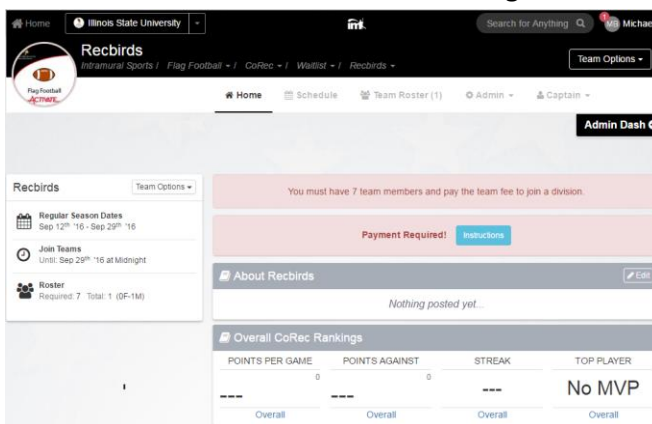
Home Illinois State University imL Search for Anything MB Michae

Recbirds
Intramural Sports / Flag Football / CoRec / Waitlist / Recbirds

Team Options

Flag Football ACTIVATE

Home Schedule Team Roster (1) Admin Captain

Admin Dash

Recbirds Team Options

Regular Season Dates
Sep 12$^{th}$ '16 - Sep 29$^{th}$ '16

Join Teams
Until: Sep 29$^{th}$ '16 at Midnight

Roster
Required: 7 Total: 1 (0F-1M)

You must have 7 team members and pay the team fee to join a division.

Payment Required! Instructions

About Recbirds Edit

Nothing posted yet...

Overall CoRec Rankings

| POINTS PER GAME | POINTS AGAINST | STREAK | TOP PLAYER |
|---|---|---|---|
| 0 --- | 0 --- | --- | No MVP |
| Overall | Overall | Overall | Overall |